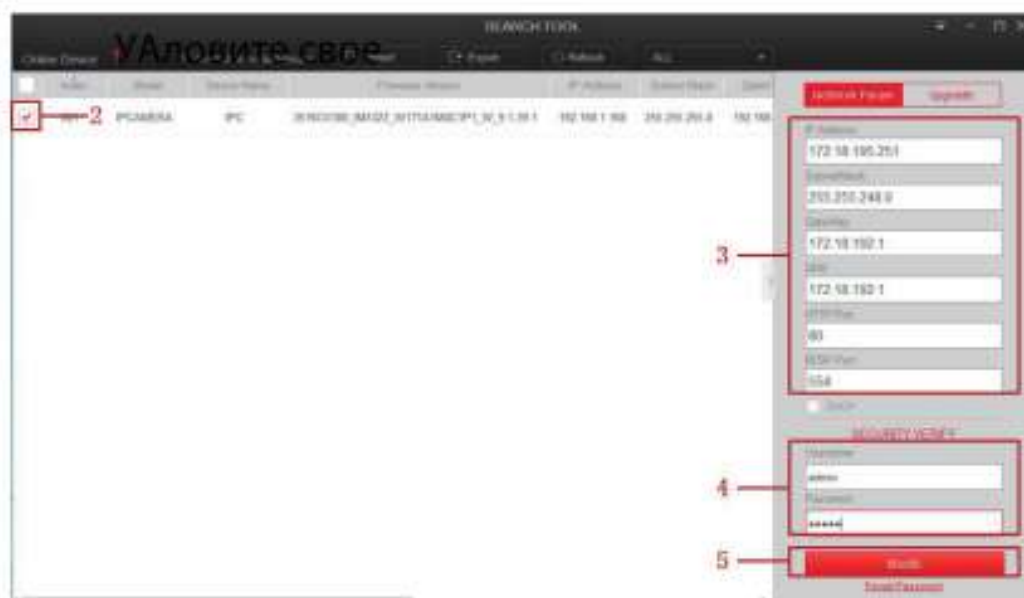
SEARCH TOOL

Online Device

УАловите свое

Export

Refresh

ALL

Index

Model

Device Name

Firmware Version

IP Address

Subnet Mask

2

IPCAMERA

IPC

192.168.1.168

255.255.255.0

Network Param

Upgrade

IP Address

172.18.195.251

SubnetMask

255.255.248.0

Gateway

172.18.192.1

DNS

172.18.192.1

HTTP Port

80

RTSP Port

554

DHCP

SECURITY VERIFY

Username

admin

Password

•••••

3

4

5

Modify

Forgot Password